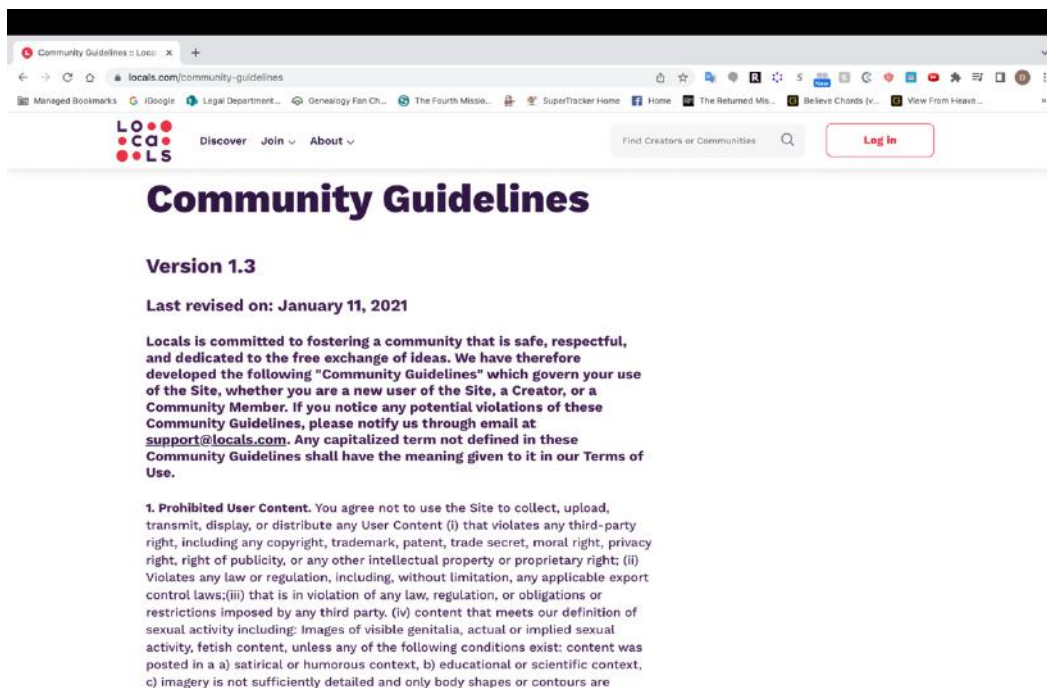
Community Guidelines :: Locals ×

locals.com/community-guidelines

Managed Bookmarks iGoogle Legal Department... Genealogy Fan Ch... The Fourth Missio... SuperTracker Home Home The Returned Mis... Believe Chords (v... View From Heave...

LO CA LS

Discover Join About

Find Creators or Communities

Log in

Community Guidelines

Version 1.3

Last revised on: January 11, 2021

Locals is committed to fostering a community that is safe, respectful, and dedicated to the free exchange of ideas. We have therefore developed the following "Community Guidelines" which govern your use of the Site, whether you are a new user of the Site, a Creator, or a Community Member. If you notice any potential violations of these Community Guidelines, please notify us through email at support@locals.com. Any capitalized term not defined in these Community Guidelines shall have the meaning given to it in our Terms of Use.

1. Prohibited User Content. You agree not to use the Site to collect, upload, transmit, display, or distribute any User Content (i) that violates any third-party right, including any copyright, trademark, patent, trade secret, moral right, privacy right, right of publicity, or any other intellectual property or proprietary right; (ii) Violates any law or regulation, including, without limitation, any applicable export control laws;(iii) that is in violation of any law, regulation, or obligations or restrictions imposed by any third party. (iv) content that meets our definition of sexual activity including: Images of visible genitalia, actual or implied sexual activity, fetish content, unless any of the following conditions exist: content was posted in a a) satirical or humorous context, b) educational or scientific context, c) imagery is not sufficiently detailed and only body shapes or contours are